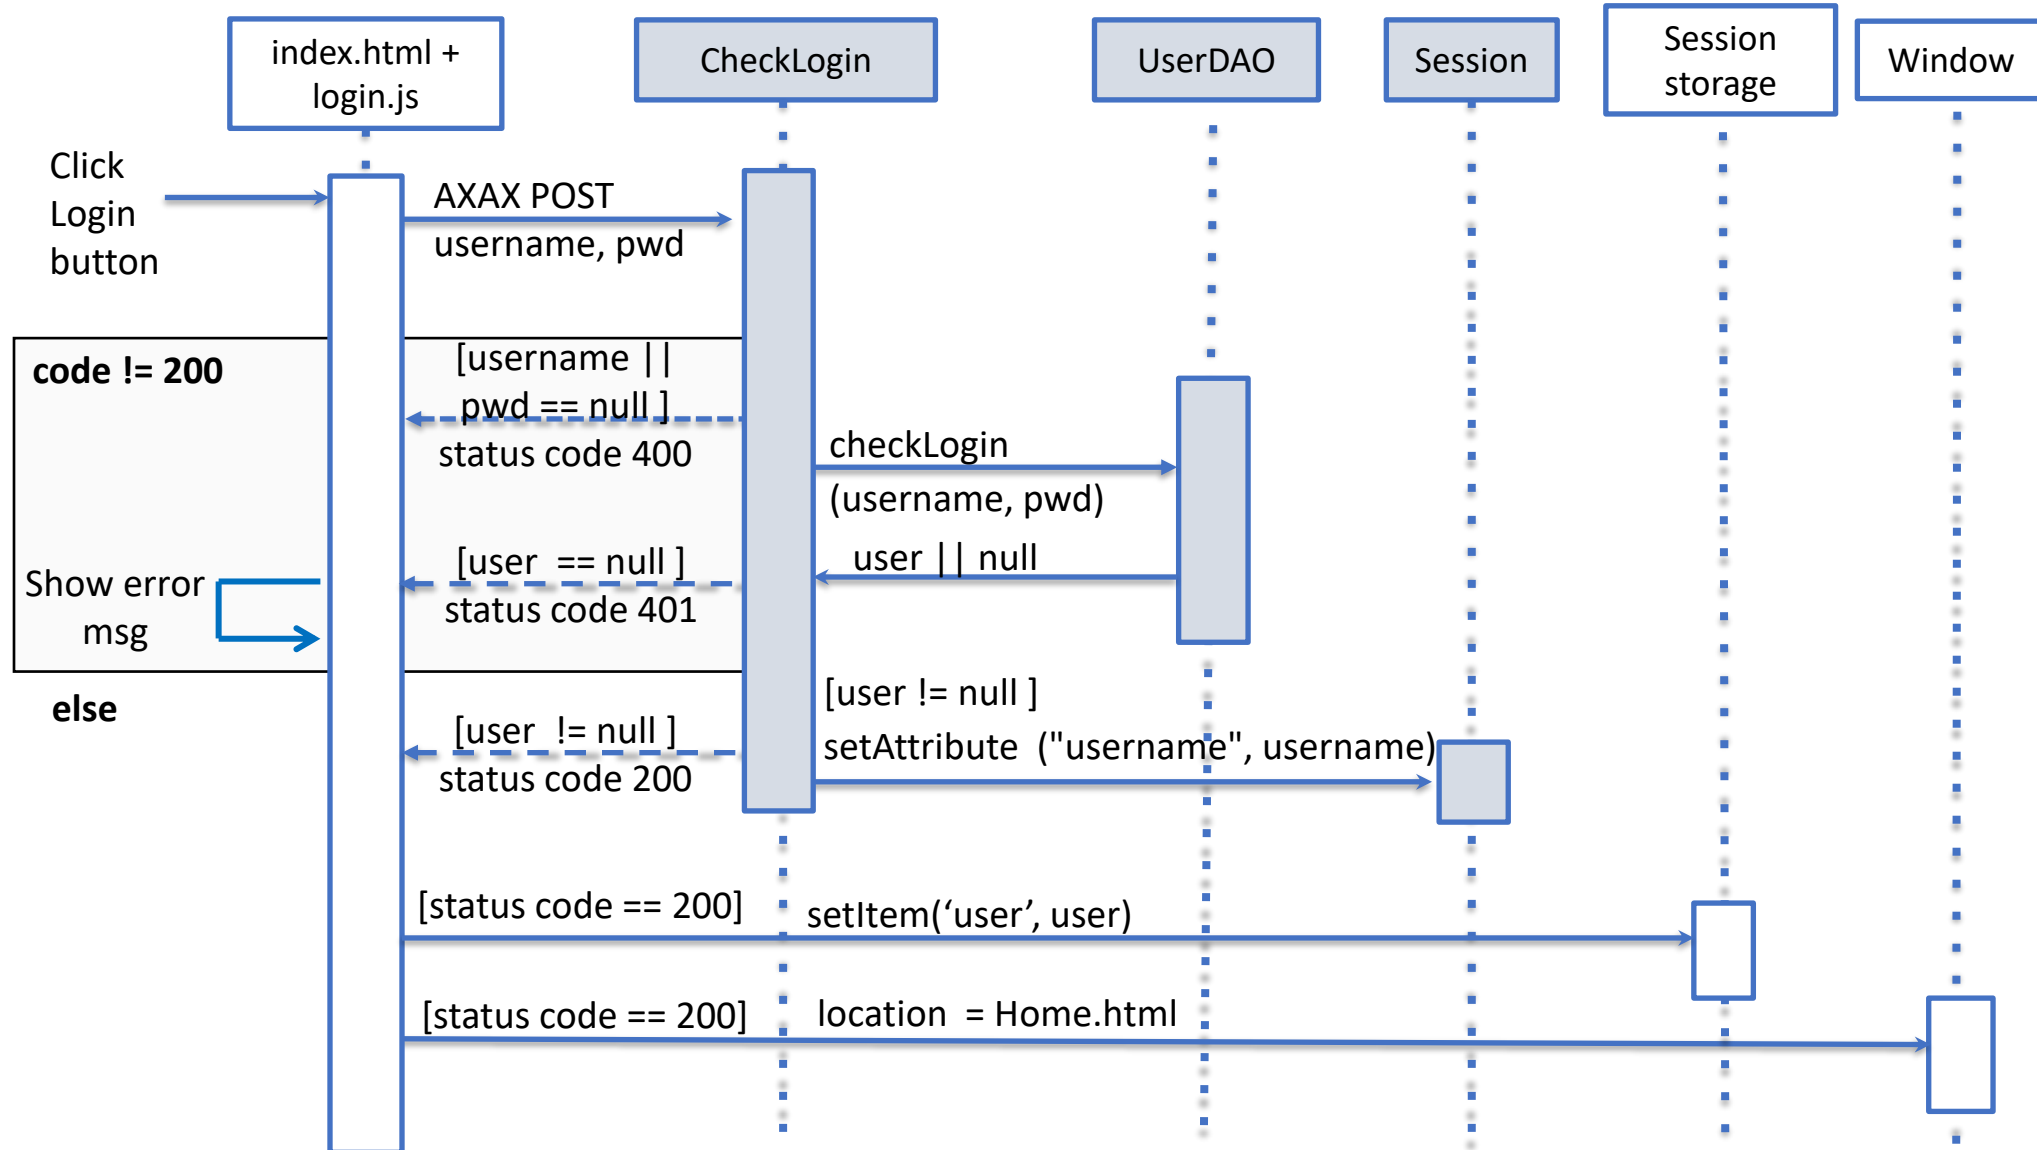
index.html + login.js

CheckLogin

UserDAO

Session

Session storage

Window

Click Login button

AXAX POST
username, pwd

code != 200

[username || pwd == null ]
status code 400

checkLogin
(username, pwd)

[user == null ]
status code 401

user || null

Show error msg

else

[user != null ]
setAttribute ("username", username)

[user != null ]
status code 200

[status code == 200]

setItem(‘user’, user)

[status code == 200]

location = Home.html